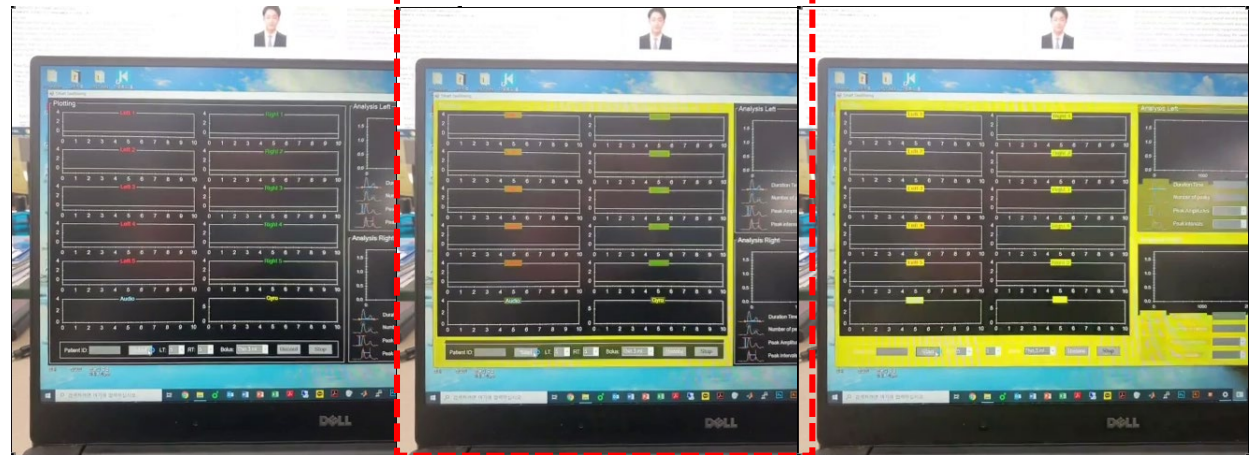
Plotting

Left 1

Right 1

Left 2

Right 2

Left 3

Right 3

Left 4

Right 4

Left 5

Right 5

Audio

Gyro

0 1 2 3 4 5 6 7 8 9 10

Analysis Left

Analysis Right

Patient ID:

LT:

RT:

Bolus:

Stop

DELL

Analysis Left

Duration Time

Number of peaks

Peak Amplitude

Peak Intensity

Analysis Right

Duration Time

Number of peaks

Peak Amplitude

Peak Intensity

Patient ID:

LT:

RT:

Bolus:

Stop

DELL

Analysis Left

Duration Time

Number of peaks

Peak Amplitude

Peak Intensity

DELL